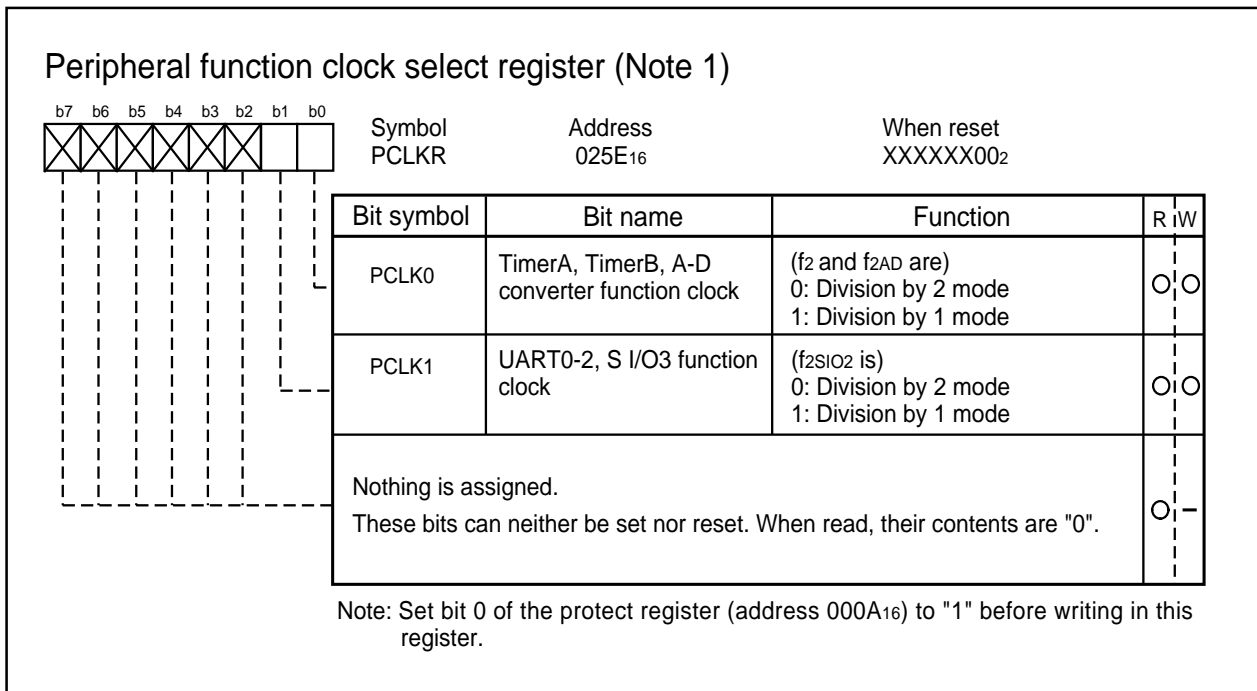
Peripheral function clock select register (Note 1)

b7 b6 b5 b4 b3 b2 b1 b0

Symbol PCLKR

Address $025E_{16}$

When reset $XXXXXX00_2$

| Bit symbol | Bit name | Function | R | W |
|---|---|---|---|---|
| PCLK0 | TimerA, TimerB, A-D converter function clock | ($f_2$ and $f_{2AD}$ are) 0: Division by 2 mode 1: Division by 1 mode | O | O |
| PCLK1 | UART0-2, S I/O3 function clock | ($f_{2SIO2}$ is) 0: Division by 2 mode 1: Division by 1 mode | O | O |
| Nothing is assigned. These bits can neither be set nor reset. When read, their contents are "0". | | | O | – |

Note: Set bit 0 of the protect register (address $000A_{16}$) to "1" before writing in this register.